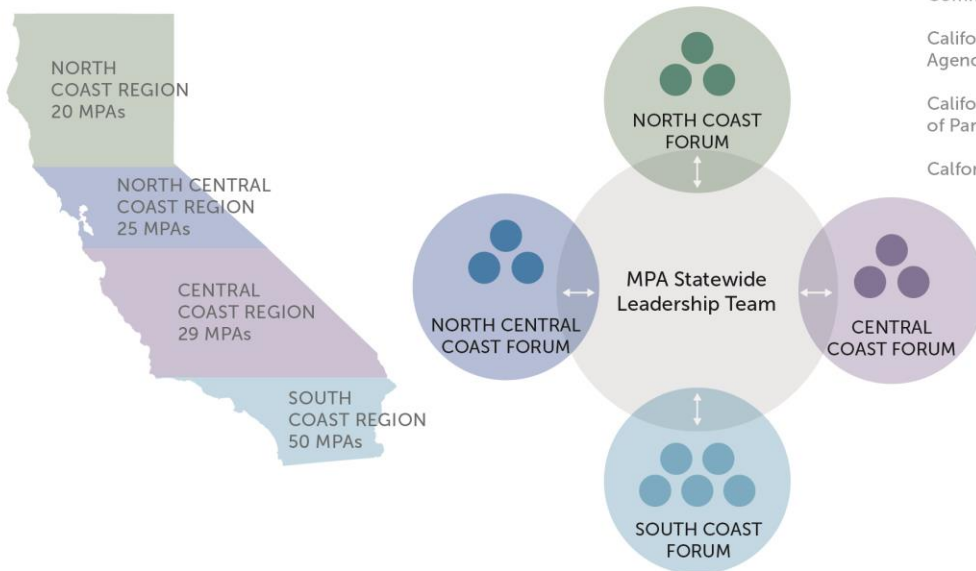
NORTH COAST REGION 20 MPAs

NORTH CENTRAL COAST REGION 25 MPAs

CENTRAL COAST REGION 29 MPAs

SOUTH COAST REGION 50 MPAs

NORTH COAST FORUM

NORTH CENTRAL COAST FORUM

MPA Statewide Leadership Team

CENTRAL COAST FORUM

SOUTH COAST FORUM

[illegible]

Califo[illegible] Agenc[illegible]

Califo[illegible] of Par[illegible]

Califor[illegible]